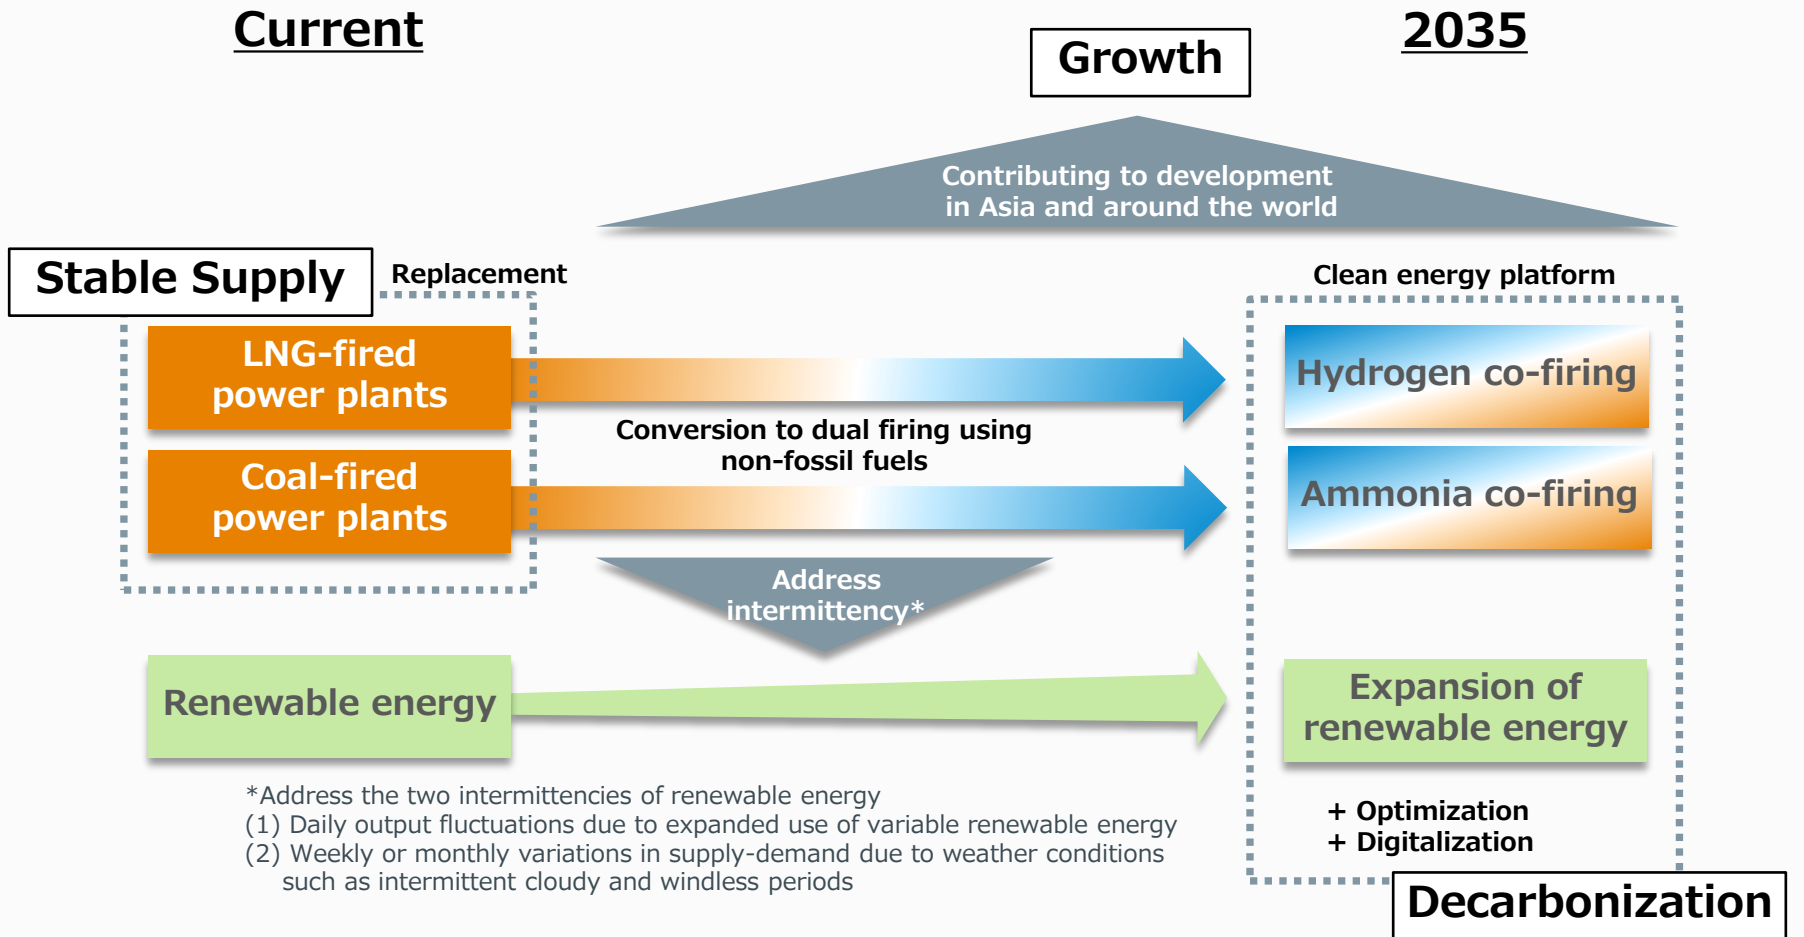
Current

Growth

2035

Contributing to development in Asia and around the world

Stable Supply

Replacement

Clean energy platform

LNG-fired power plants

Coal-fired power plants

Conversion to dual firing using non-fossil fuels

Hydrogen co-firing

Ammonia co-firing

Address intermittency*

Renewable energy

Expansion of renewable energy

*Address the two intermittencies of renewable energy
(1) Daily output fluctuations due to expanded use of variable renewable energy
(2) Weekly or monthly variations in supply-demand due to weather conditions such as intermittent cloudy and windless periods

+ Optimization
+ Digitalization

Decarbonization